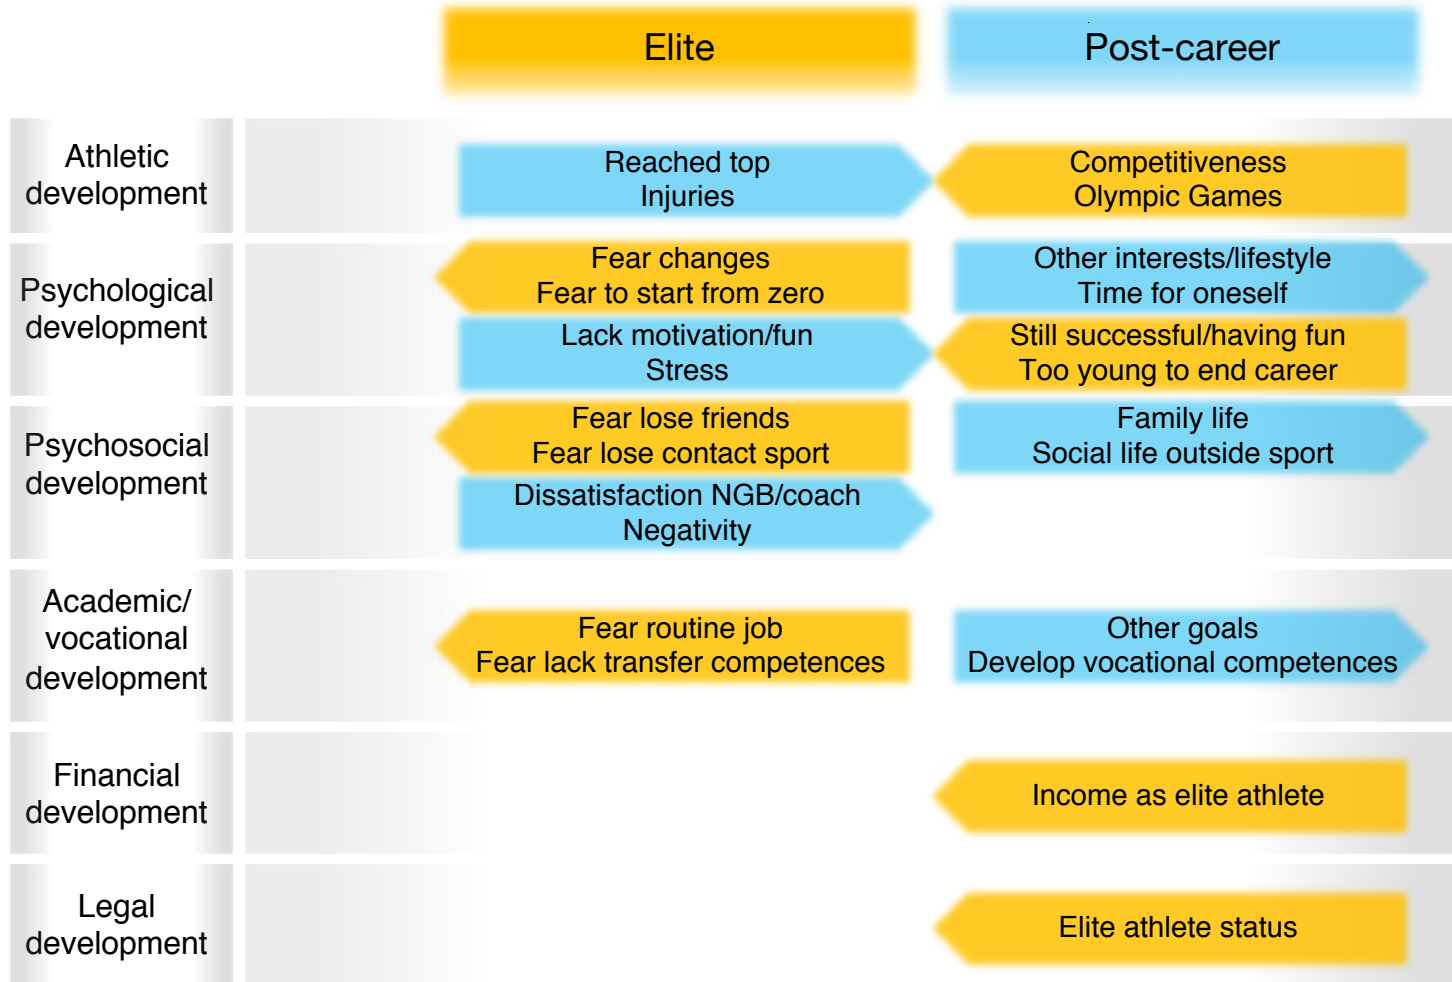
Elite

Post-career

Athletic development

Reached top
Injuries

Competitiveness
Olympic Games

Psychological development

Fear changes
Fear to start from zero

Other interests/lifestyle
Time for oneself

Lack motivation/fun
Stress

Still successful/having fun
Too young to end career

Psychosocial development

Fear lose friends
Fear lose contact sport

Family life
Social life outside sport

Dissatisfaction NGB/coach
Negativity

Academic/ vocational development

Fear routine job
Fear lack transfer competences

Other goals
Develop vocational competences

Financial development

Income as elite athlete

Legal development

Elite athlete status